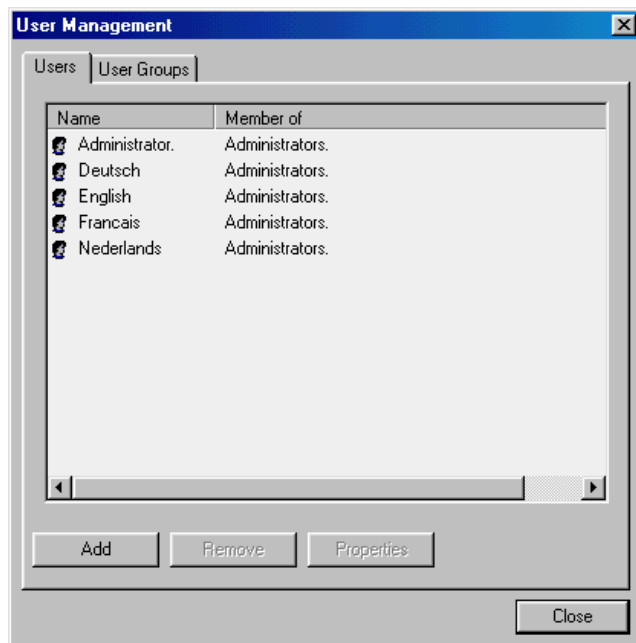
User Management

Users | User Groups

| Name | Member of |
|---|---|
| Administrator. | Administrators. |
| Deutsch | Administrators. |
| English | Administrators. |
| Francais | Administrators. |
| Nederlands | Administrators. |

Add
Remove
Properties

Close